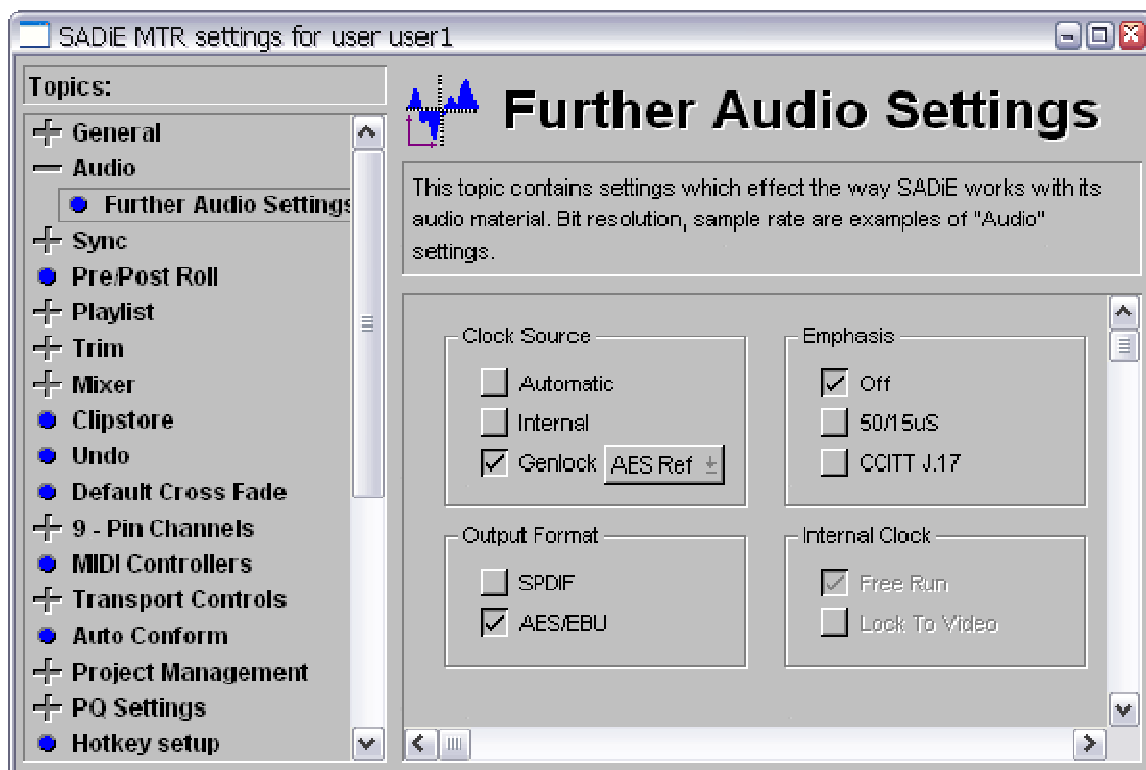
SADiE MTR settings for user user1

Topics:

General
Audio
Further Audio Settings
Sync
Pre/Post Roll
Playlist
Trim
Mixer
Clipstore
Undo
Default Cross Fade
9 - Pin Channels
MIDI Controllers
Transport Controls
Auto Conform
Project Management
PQ Settings
Hotkey setup

Further Audio Settings

This topic contains settings which effect the way SADiE works with its audio material. Bit resolution, sample rate are examples of "Audio" settings.

Clock Source
Automatic
Internal
Genlock AES Ref

Emphasis
Off
50/15uS
CCITT J.17

Output Format
SPDIF
AES/EBU

Internal Clock
Free Run
Lock To Video